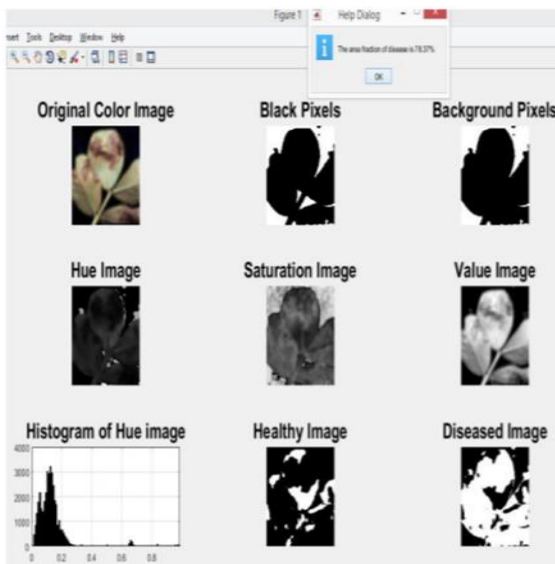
Figure 1

Help Dialog

nsert Tools Desktop Window Help

The area fraction of disease is 78.37%

OK

Original Color Image

Black Pixels

Background Pixels

Hue Image

Saturation Image

Value Image

Histogram of Hue image

Healthy Image

Diseased Image

4000

3000

2000

1000

0

0

0.2

0.4

0.6

0.8